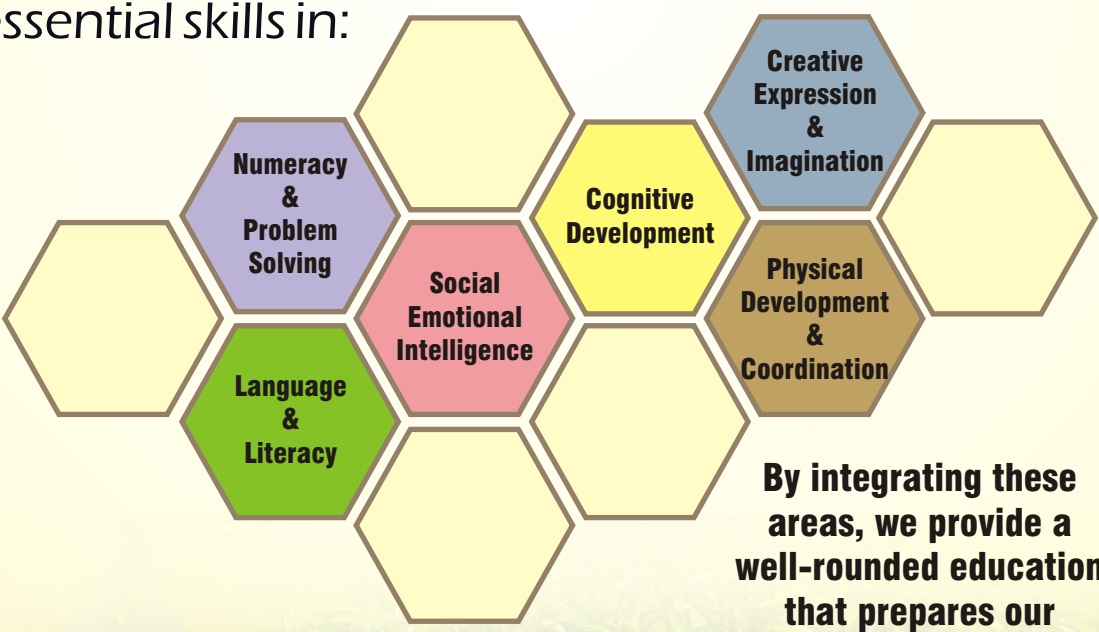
ssential skills in:

Numeracy & Problem Solving

Language & Literacy

Social Emotional Intelligence

Cognitive Development

Creative Expression & Imagination

Physical Development & Coordination

By integrating these areas, we provide a well-rounded education that prepares our